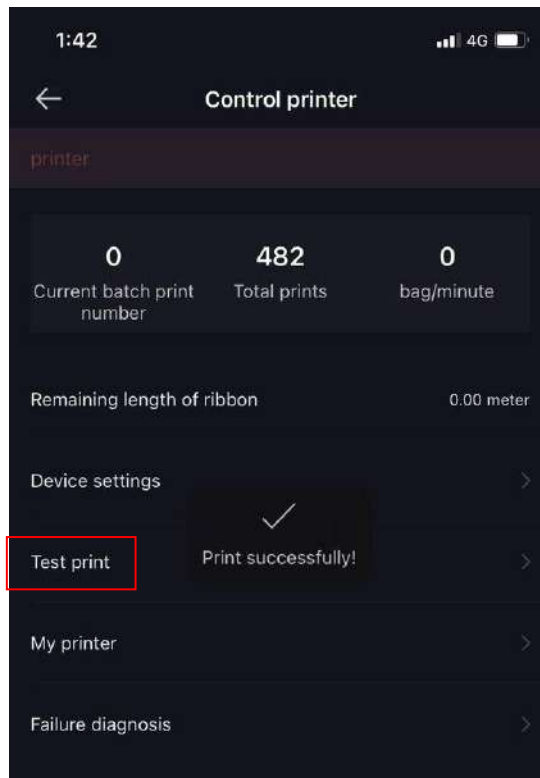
1:42

4G

Control printer

printer

| 0 | 482 | 0 |
|---|---|---|
| Current batch print number | Total prints | bag/minute |

Remaining length of ribbon 0.00 meter

Device settings

Print successfully!

Test print

My printer

Failure diagnosis